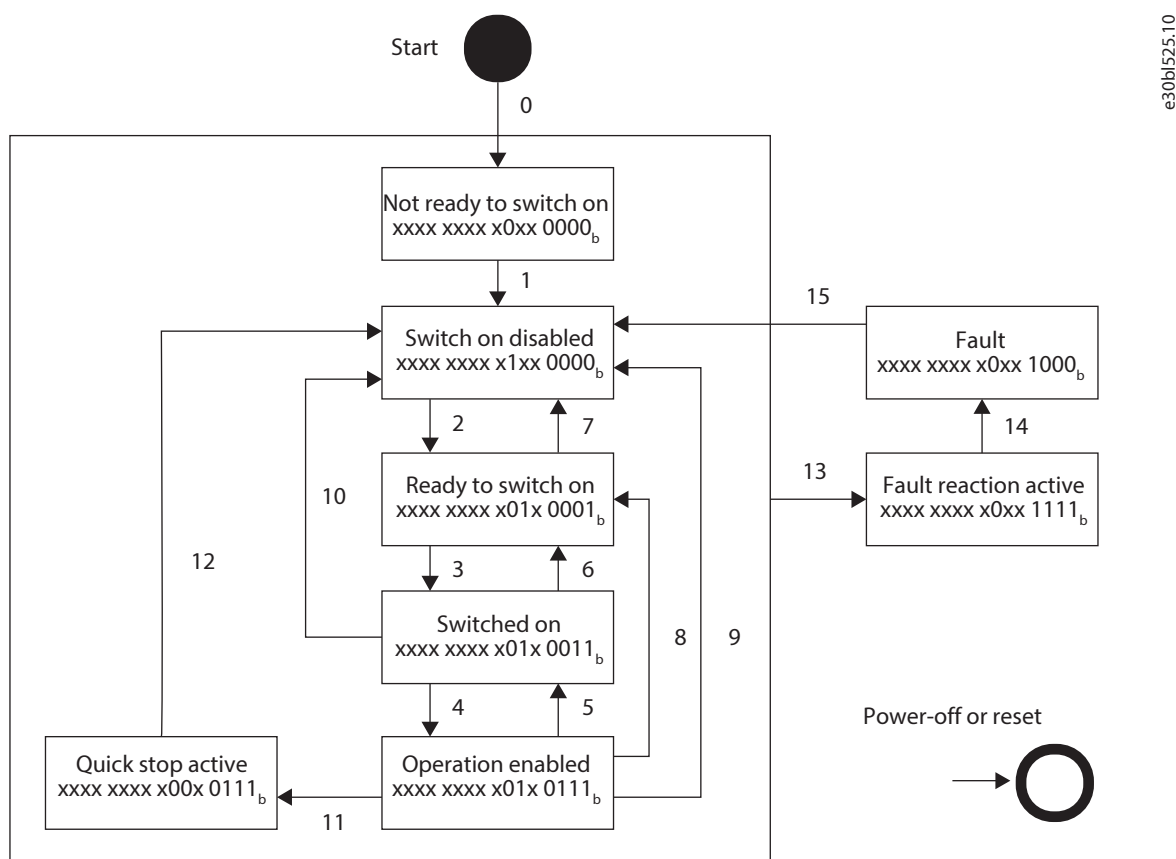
e30bl525.10

Start

0

Not ready to switch on
xxxx xxxx x0xx $0000_b$

1

15

Switch on disabled
xxxx xxxx x1xx $0000_b$

Fault
xxxx xxxx x0xx $1000_b$

2

7

14

13

Ready to switch on
xxxx xxxx x01x $0001_b$

Fault reaction active
xxxx xxxx x0xx $1111_b$

10

12

3

6

Switched on
xxxx xxxx x01x $0011_b$

8

9

4

5

Power-off or reset

Quick stop active
xxxx xxxx x00x $0111_b$

Operation enabled
xxxx xxxx x01x $0111_b$

11